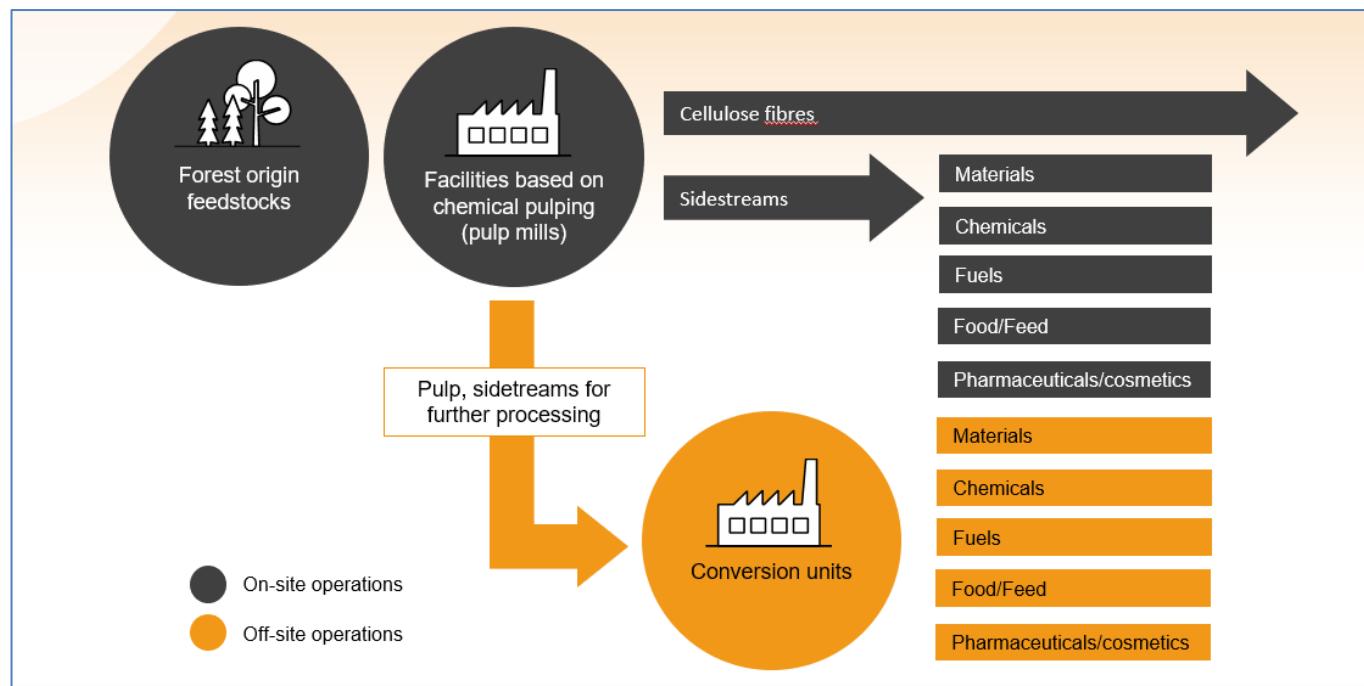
Forest origin feedstocks

Facilities based on chemical pulping (pulp mills)

Cellulose fibres

Sidestreams

Materials

Chemicals

Fuels

Food/Feed

Pharmaceuticals/cosmetics

Pulp, sidetreams for further processing

Materials

Chemicals

Fuels

Food/Feed

Pharmaceuticals/cosmetics

Conversion units

On-site operations

Off-site operations